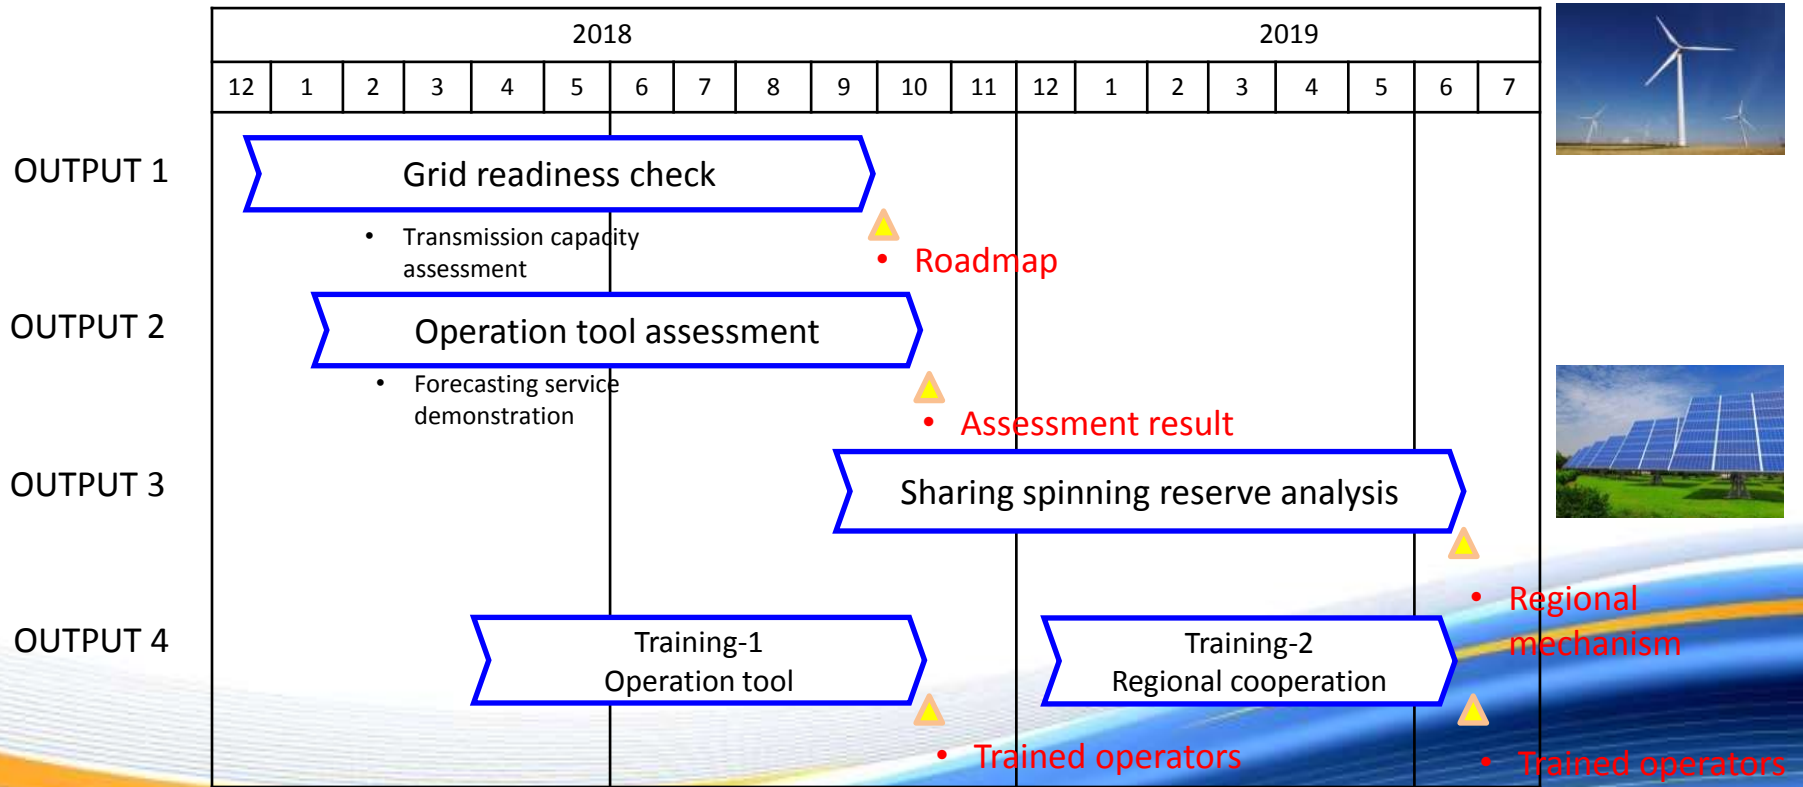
| 2018 | | | | | | | | | | | | 2019 | | | | | | | |
|---|---|---|---|---|---|---|---|---|---|---|---|---|---|---|---|---|---|---|---|
| 12 | 1 | 2 | 3 | 4 | 5 | 6 | 7 | 8 | 9 | 10 | 11 | 12 | 1 | 2 | 3 | 4 | 5 | 6 | 7 |

OUTPUT 1

Grid readiness check

• Transmission capacity assessment

• Roadmap

OUTPUT 2

Operation tool assessment

• Forecasting service demonstration

• Assessment result

OUTPUT 3

Sharing spinning reserve analysis

• Regional mechanism

OUTPUT 4

Training-1
Operation tool

Training-2
Regional cooperation

• Trained operators

• Trained operators